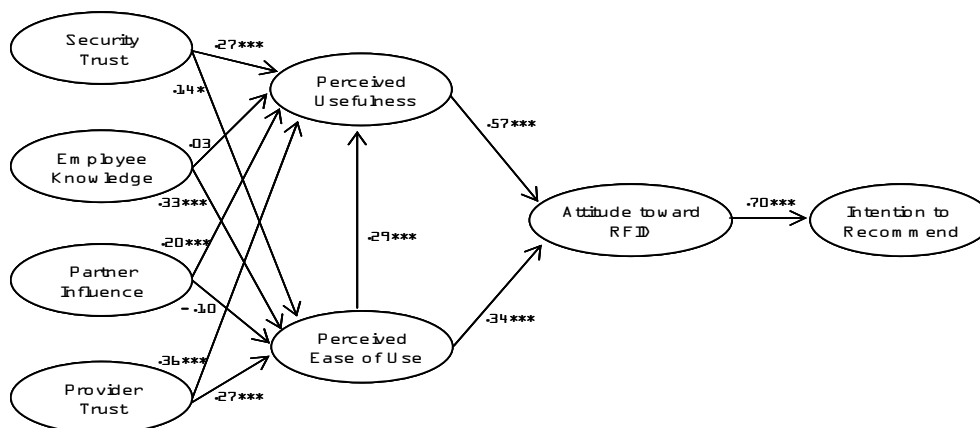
Security Trust

.27***

.14*

Perceived Usefulness

.57***

Employee Knowledge

.03

.33***

Attitude toward RFID

.70***

Intention to Recommend

.29***

.20***

Partner Influence

-.10

.34***

Perceived Ease of Use

.36***

Provider Trust

.27***